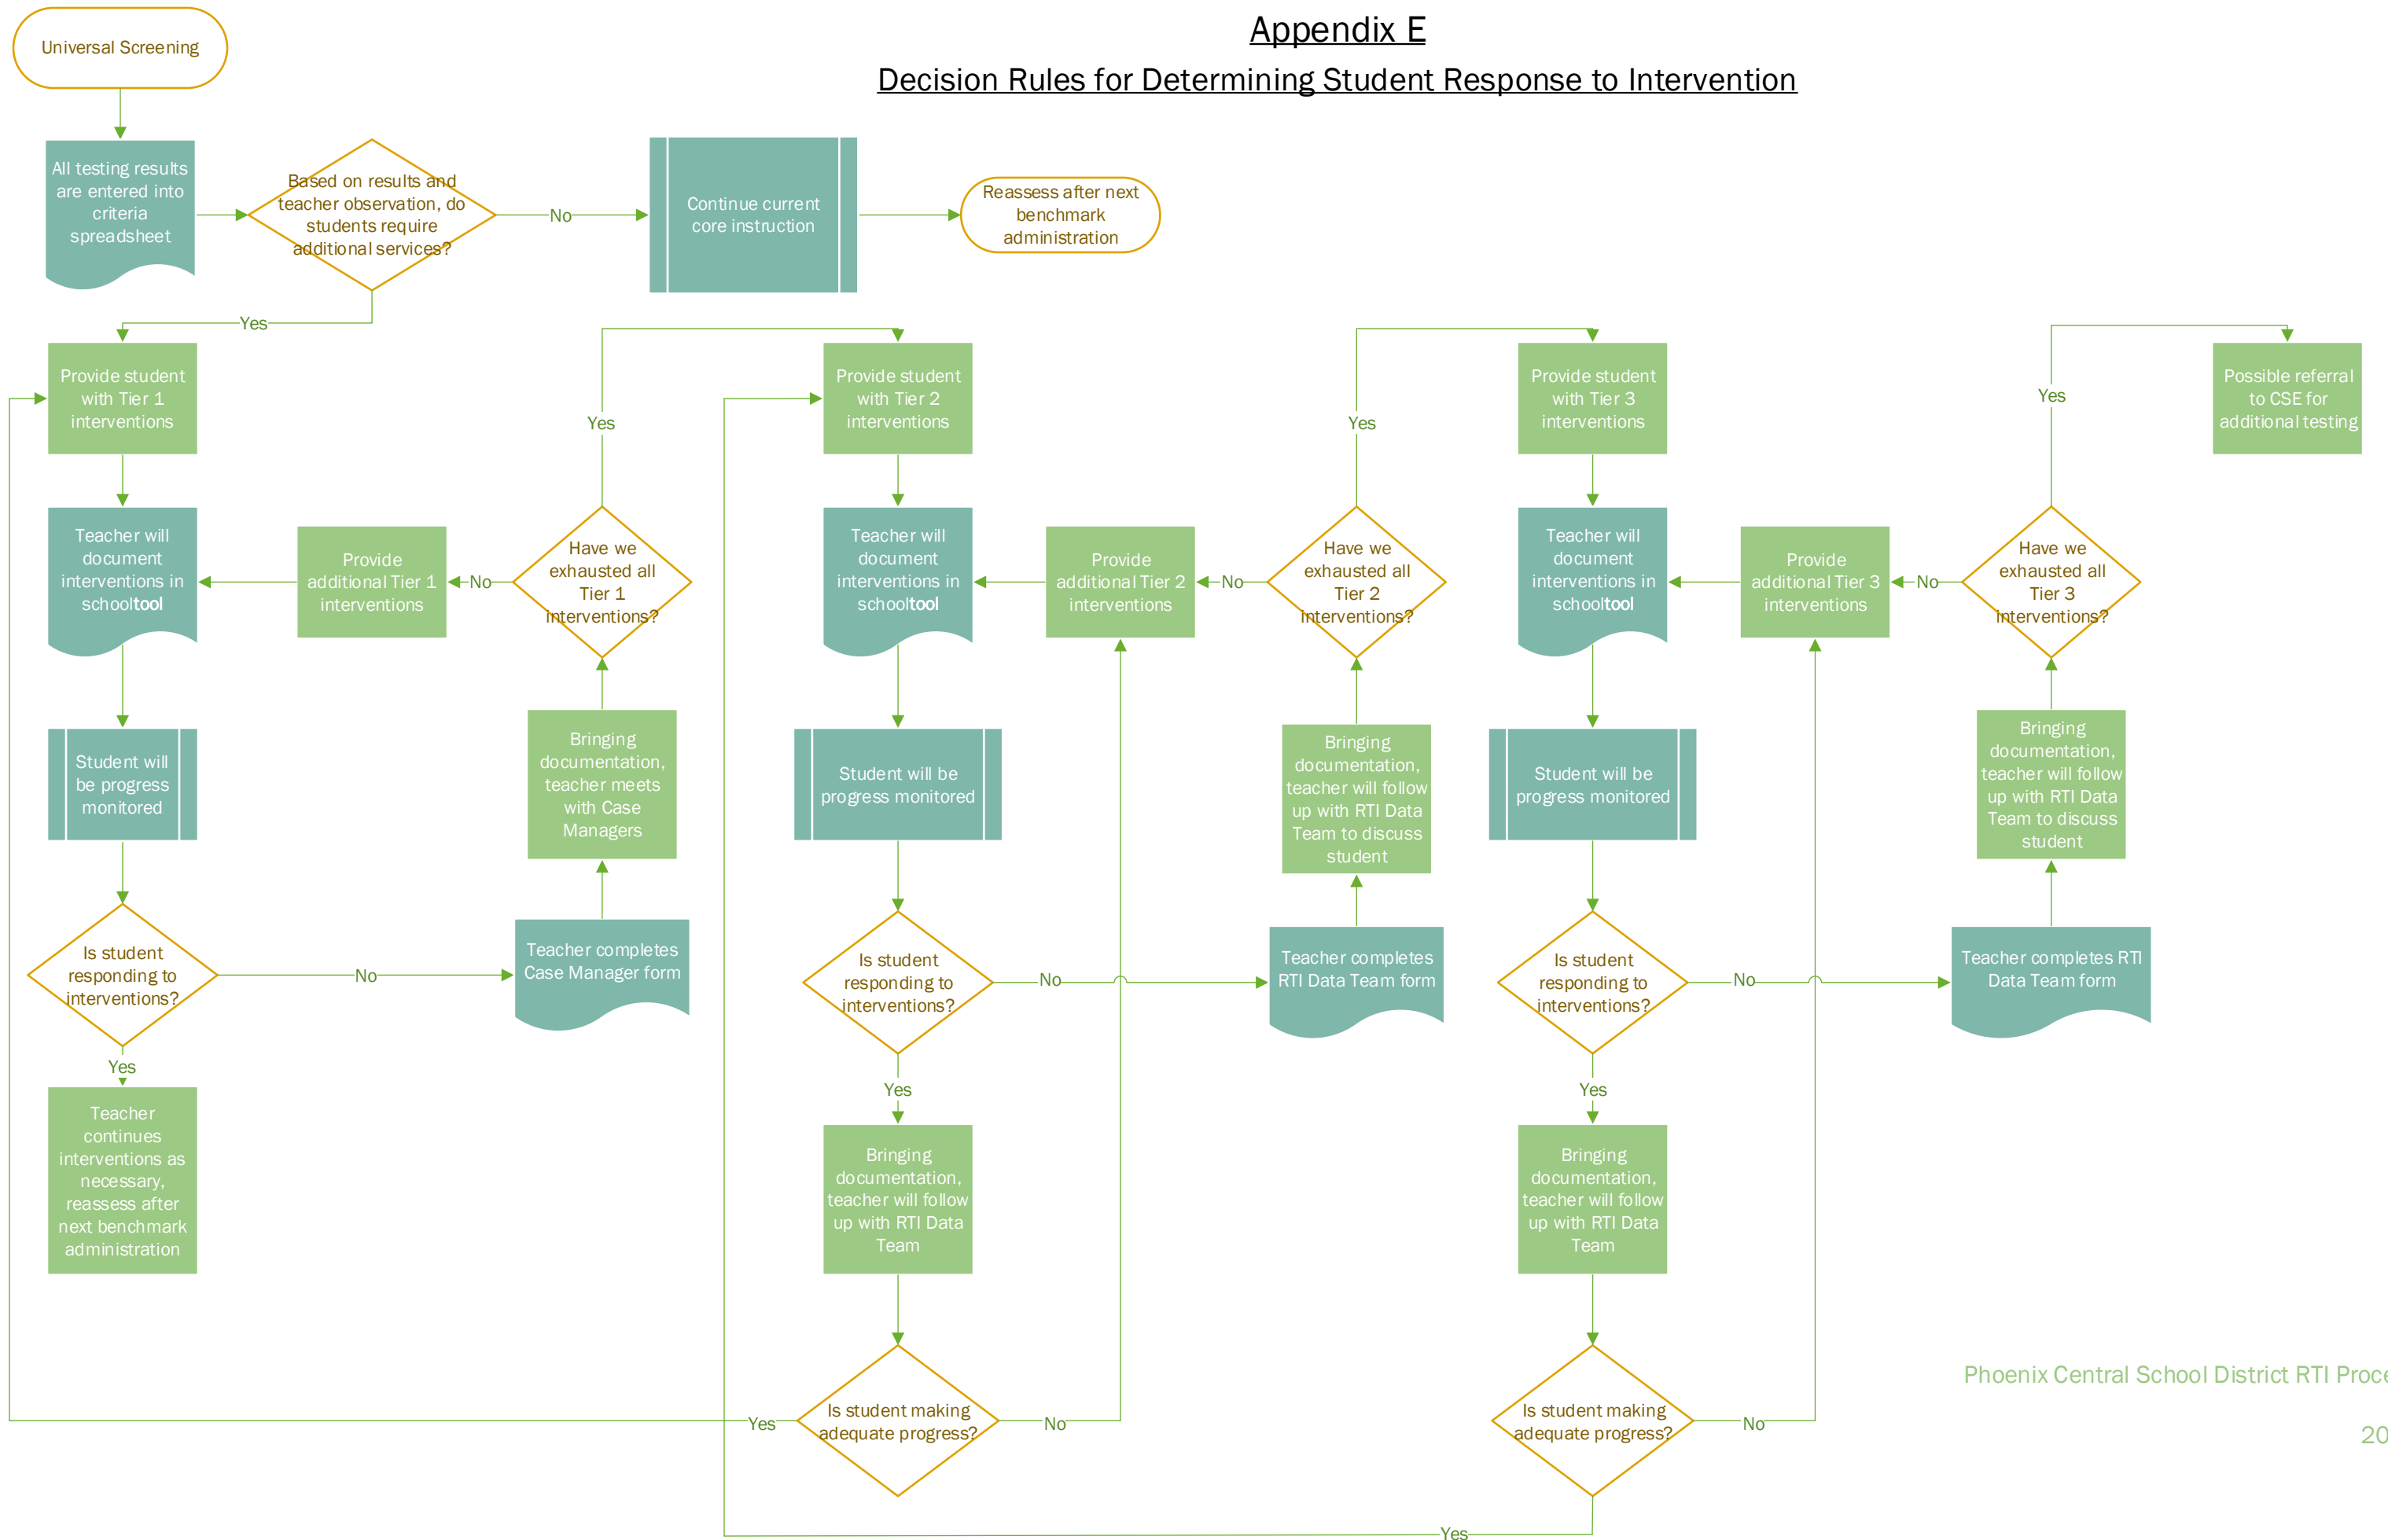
Appendix E

Decision Rules for Determining Student Response to Intervention

Universal Screening

All testing results are entered into criteria spreadsheet

Based on results and teacher observation, do students require additional services?

No

Continue current core instruction

Reassess after next benchmark administration

Yes

Provide student with Tier 1 interventions

Teacher will document interventions in schooltool

Provide additional Tier 1 interventions

No

Have we exhausted all Tier 1 interventions?

Yes

Student will be progress monitored

Bringing documentation, teacher meets with Case Managers

Is student responding to interventions?

No

Teacher completes Case Manager form

Yes

Teacher continues interventions as necessary, reassess after next benchmark administration

Provide student with Tier 2 interventions

Teacher will document interventions in schooltool

Provide additional Tier 2 interventions

No

Have we exhausted all Tier 2 interventions?

Yes

Student will be progress monitored

Bringing documentation, teacher will follow up with RTI Data Team to discuss student

Is student responding to interventions?

No

Teacher completes RTI Data Team form

Yes

Bringing documentation, teacher will follow up with RTI Data Team

Is student making adequate progress?

Yes

No

Provide student with Tier 3 interventions

Teacher will document interventions in schooltool

Provide additional Tier 3 interventions

No

Have we exhausted all Tier 3 interventions?

Yes

Possible referral to CSE for additional testing

Student will be progress monitored

Bringing documentation, teacher will follow up with RTI Data Team to discuss student

Is student responding to interventions?

No

Teacher completes RTI Data Team form

Yes

Bringing documentation, teacher will follow up with RTI Data Team

Is student making adequate progress?

No

Yes

Phoenix Central School District RTI Proce

20